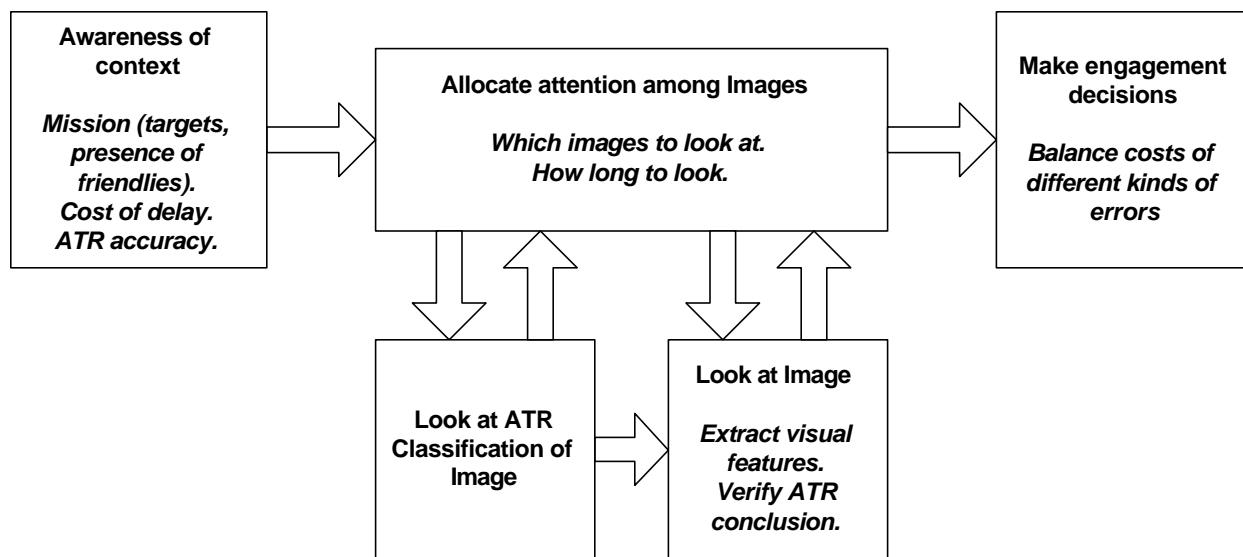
Awareness of context

Mission (targets, presence of friendlies).
Cost of delay.
ATR accuracy.

Allocate attention among Images

Which images to look at.
How long to look.

Make engagement decisions

Balance costs of different kinds of errors

Look at ATR Classification of Image

Look at Image

Extract visual features.
Verify ATR conclusion.